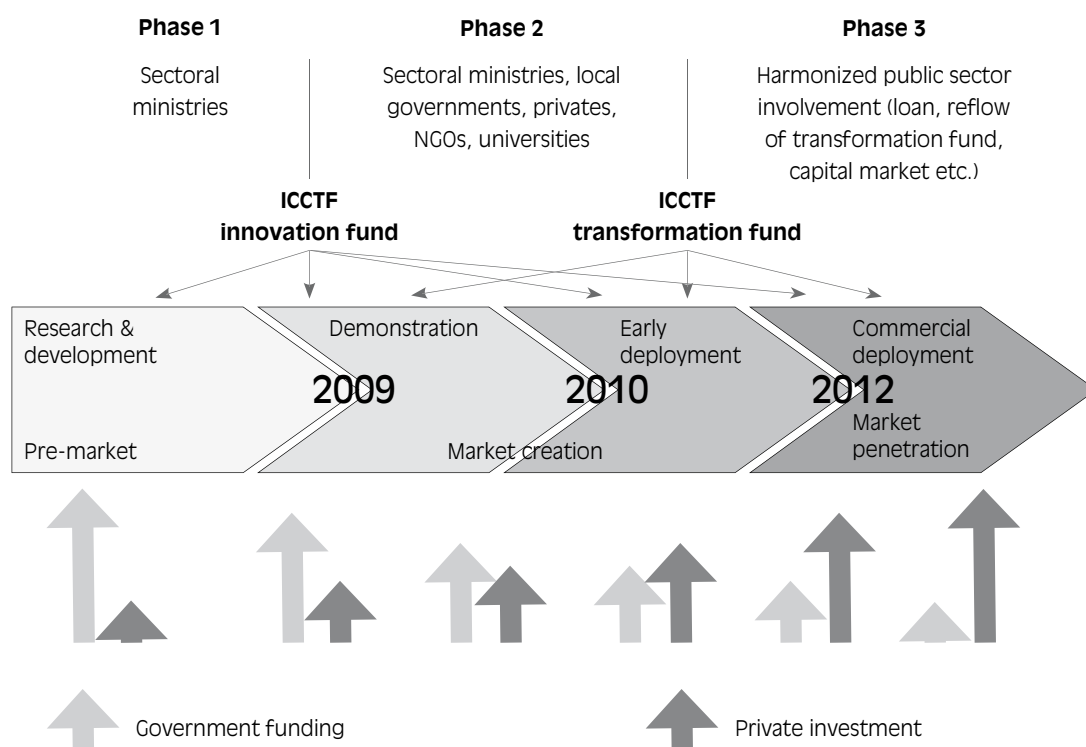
Phase 1

Sectoral ministries

Phase 2

Sectoral ministries, local governments, privates, NGOs, universities

Phase 3

Harmonized public sector involvement (loan, reflow of transformation fund, capital market etc.)

ICCTF innovation fund

ICCTF transformation fund

Research & development

Pre-market

Demonstration

2009

Early deployment

2010

Market creation

Commercial deployment

2012

Market penetration

Government funding

Private investment